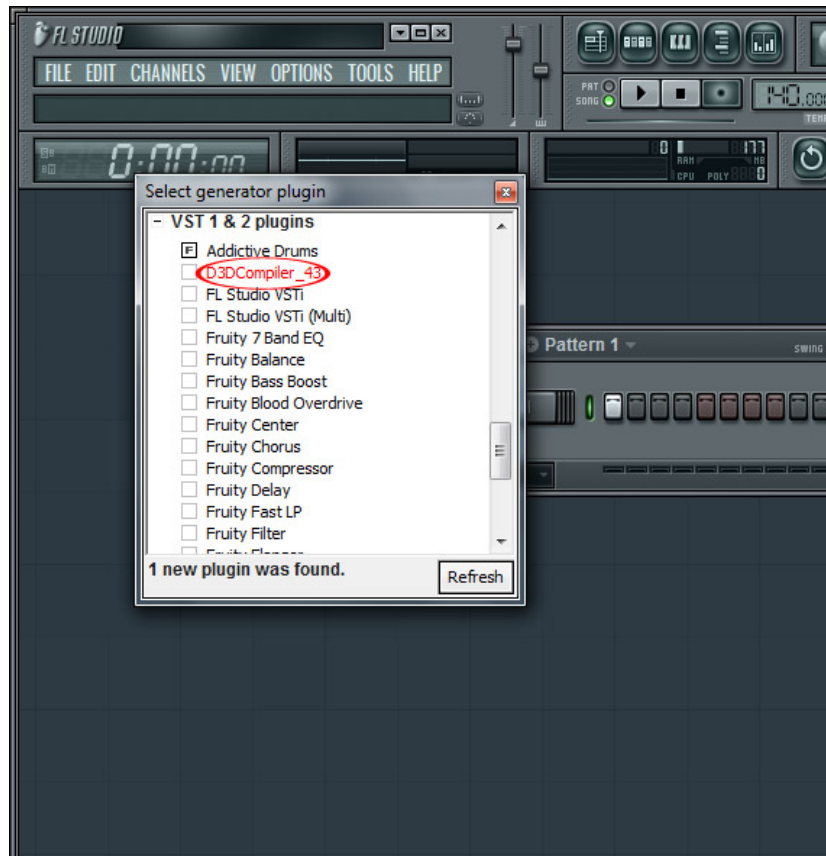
FL STUDIO

FILE EDIT CHANNELS VIEW OPTIONS TOOLS HELP

PAT
SONG

140.000

TEMPO

0:00:00

8

177

RAM

MB

CPU POLY

0

Select generator plugin

− VST 1 & 2 plugins

F Addictive Drums
D3DCompiler_43
FL Studio VSTi
FL Studio VSTi (Multi)
Fruity 7 Band EQ
Fruity Balance
Fruity Bass Boost
Fruity Blood Overdrive
Fruity Center
Fruity Chorus
Fruity Compressor
Fruity Delay
Fruity Fast LP
Fruity Filter
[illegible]

1 new plugin was found.

Refresh

Pattern 1

SWING